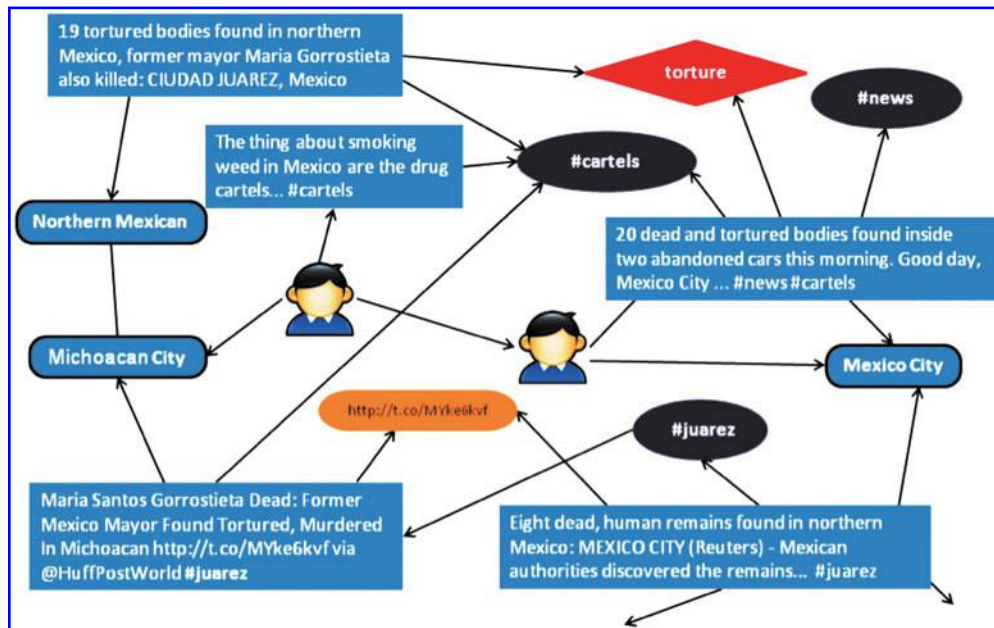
19 tortured bodies found in northern Mexico, former mayor Maria Gorrostieta also killed: CIUDAD JUAREZ, Mexico

torture

#news

The thing about smoking weed in Mexico are the drug cartels... #cartels

#cartels

Northern Mexican

20 dead and tortured bodies found inside two abandoned cars this morning. Good day, Mexico City ... #news#cartels

Michoacan City

Mexico City

http://t.co/MYke6kvf

#juarez

Maria Santos Gorrostieta Dead: Former Mexico Mayor Found Tortured, Murdered In Michoacan http://t.co/MYke6kvf via @HuffPostWorld #juarez

Eight dead, human remains found in northern Mexico: MEXICO CITY (Reuters) - Mexican authorities discovered the remains... #juarez